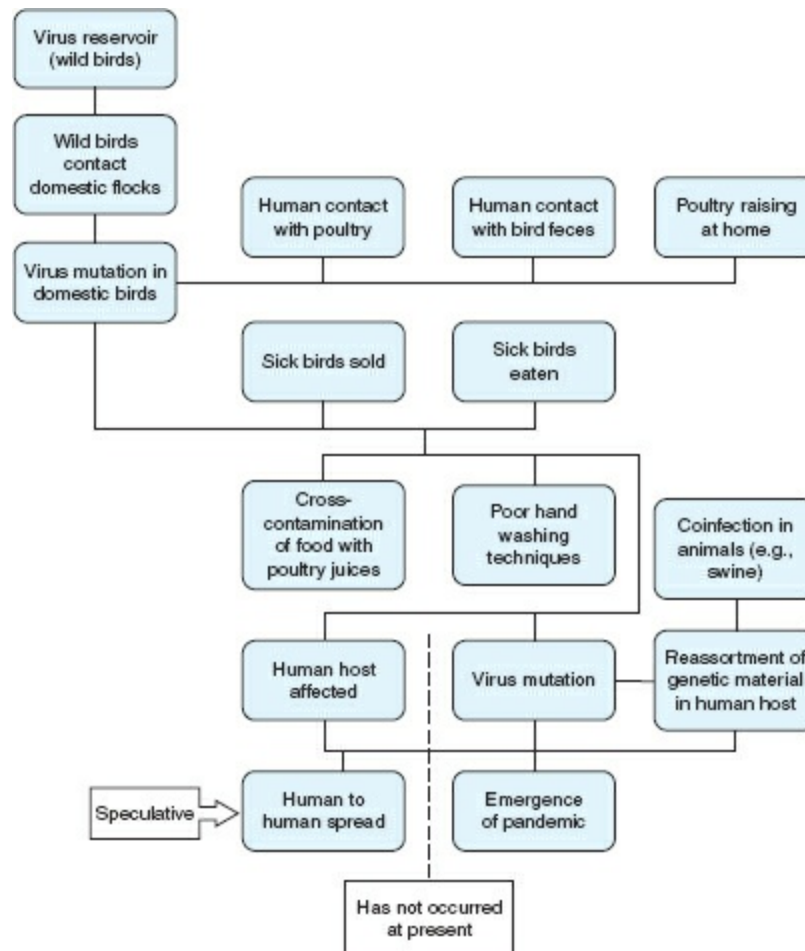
Virus reservoir (wild birds)

Wild birds contact domestic flocks

Human contact with poultry

Human contact with bird feces

Poultry raising at home

Virus mutation in domestic birds

Sick birds sold

Sick birds eaten

Cross-contamination of food with poultry juices

Poor hand washing techniques

Coinfection in animals (e.g., swine)

Human host affected

Virus mutation

Reassortment of genetic material in human host

Speculative

Human to human spread

Emergence of pandemic

Has not occurred at present